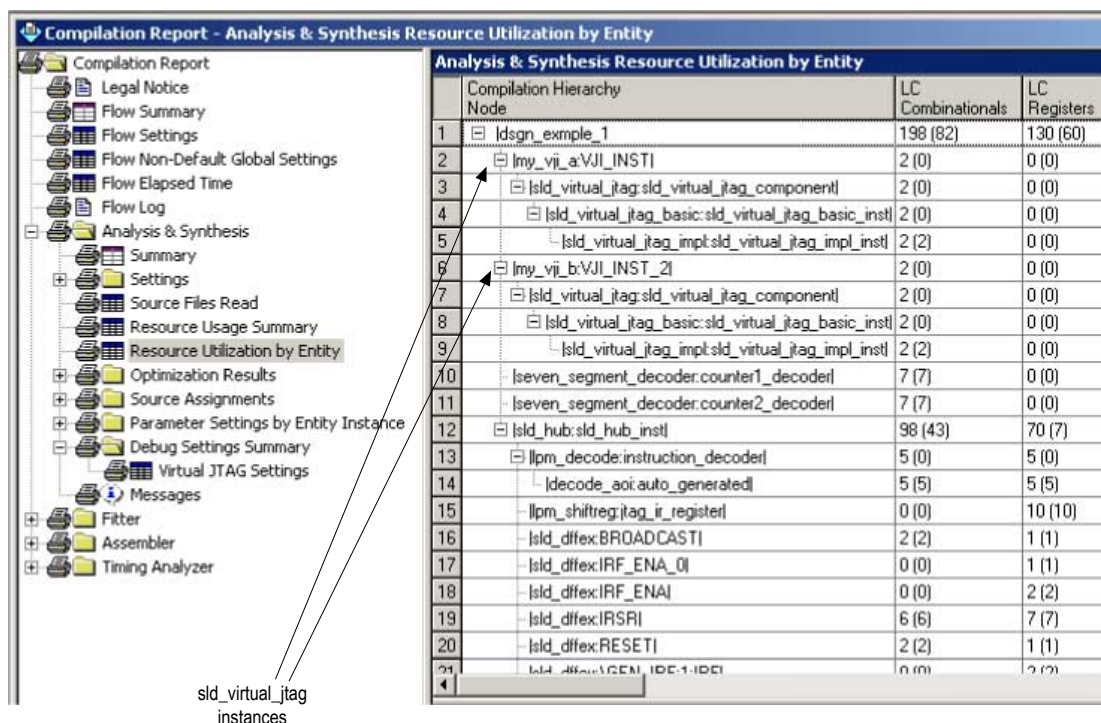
Compilation Report - Analysis & Synthesis Resource Utilization by Entity

Compilation Report
Legal Notice
Flow Summary
Flow Settings
Flow Non-Default Global Settings
Flow Elapsed Time
Flow Log
Analysis & Synthesis
Summary
Settings
Source Files Read
Resource Usage Summary
Resource Utilization by Entity
Optimization Results
Source Assignments
Parameter Settings by Entity Instance
Debug Settings Summary
Virtual JTAG Settings
Messages
Fitter
Assembler
Timing Analyzer

Analysis & Synthesis Resource Utilization by Entity

| | Compilation Hierarchy Node | LC Combinationals | LC Registers |
|---|---|---|---|
| 1 | \|dsgn_exmple_1 | 198 (82) | 130 (60) |
| 2 | \|my_vji_a:VJI_INST\| | 2 (0) | 0 (0) |
| 3 | \|sld_virtual_jtag:sld_virtual_jtag_component\| | 2 (0) | 0 (0) |
| 4 | \|sld_virtual_jtag_basic:sld_virtual_jtag_basic_inst\| | 2 (0) | 0 (0) |
| 5 | \|sld_virtual_jtag_impl:sld_virtual_jtag_impl_inst\| | 2 (2) | 0 (0) |
| 6 | \|my_vji_b:VJI_INST_2\| | 2 (0) | 0 (0) |
| 7 | \|sld_virtual_jtag:sld_virtual_jtag_component\| | 2 (0) | 0 (0) |
| 8 | \|sld_virtual_jtag_basic:sld_virtual_jtag_basic_inst\| | 2 (0) | 0 (0) |
| 9 | \|sld_virtual_jtag_impl:sld_virtual_jtag_impl_inst\| | 2 (2) | 0 (0) |
| 10 | \|seven_segment_decoder:counter1_decoder\| | 7 (7) | 0 (0) |
| 11 | \|seven_segment_decoder:counter2_decoder\| | 7 (7) | 0 (0) |
| 12 | \|sld_hub:sld_hub_inst\| | 98 (43) | 70 (7) |
| 13 | \|lpm_decode:instruction_decoder\| | 5 (0) | 5 (0) |
| 14 | \|decode_aoi:auto_generated\| | 5 (5) | 5 (5) |
| 15 | \|lpm_shiftreg:jtag_ir_register\| | 0 (0) | 10 (10) |
| 16 | \|sld_dffex:BROADCAST\| | 2 (2) | 1 (1) |
| 17 | \|sld_dffex:IRF_ENA_0\| | 0 (0) | 1 (1) |
| 18 | \|sld_dffex:IRF_ENA\| | 0 (0) | 2 (2) |
| 19 | \|sld_dffex:IRSR\| | 6 (6) | 7 (7) |
| 20 | \|sld_dffex:RESET\| | 2 (2) | 1 (1) |
| 21 | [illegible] | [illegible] | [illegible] |

sld_virtual_jtag instances